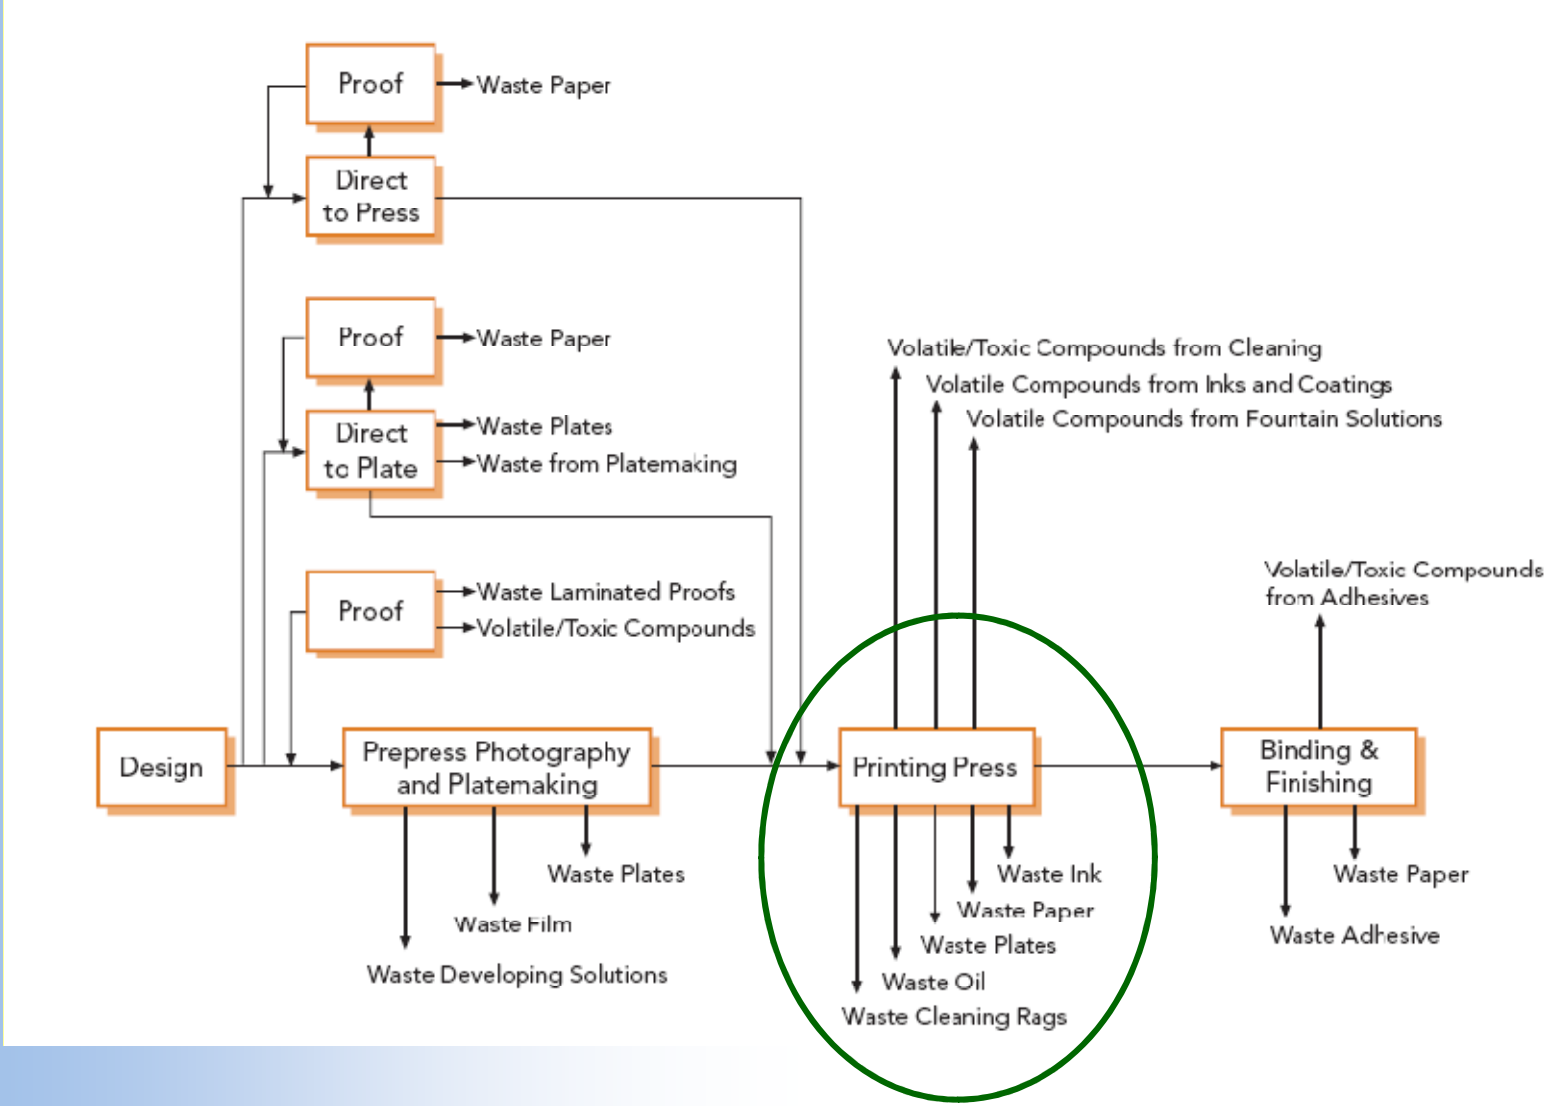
Proof
Waste Paper
Direct to Press
Proof
Waste Paper
Direct to Plate
Waste Plates
Waste from Platemaking
Proof
Waste Laminated Proofs
Volatile/Toxic Compounds
Volatile/Toxic Compounds from Cleaning
Volatile Compounds from Inks and Coatings
Volatile Compounds from Fountain Solutions
Volatile/Toxic Compounds from Adhesives
Design
Prepress Photography and Platemaking
Printing Press
Binding & Finishing
Waste Plates
Waste Film
Waste Developing Solutions
Waste Ink
Waste Paper
Waste Plates
Waste Oil
Waste Cleaning Rags
Waste Paper
Waste Adhesive